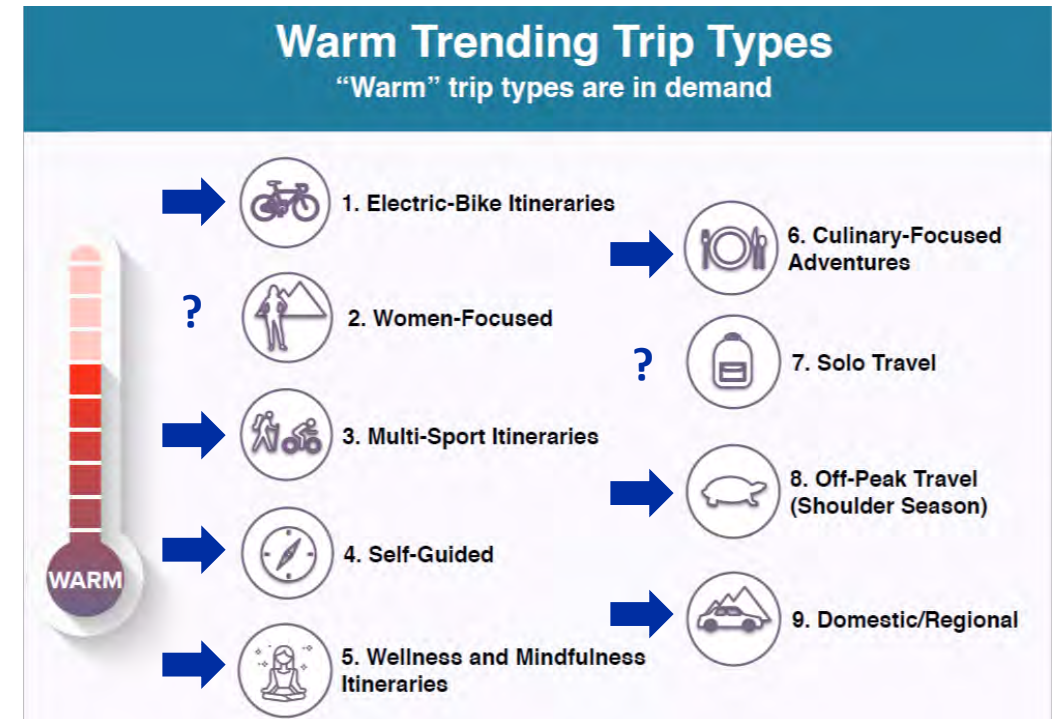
Warm Trending Trip Types
"Warm" trip types are in demand

WARM

1. Electric-Bike Itineraries

?

2. Women-Focused

3. Multi-Sport Itineraries

4. Self-Guided

5. Wellness and Mindfulness Itineraries

6. Culinary-Focused Adventures

?

7. Solo Travel

8. Off-Peak Travel (Shoulder Season)

9. Domestic/Regional